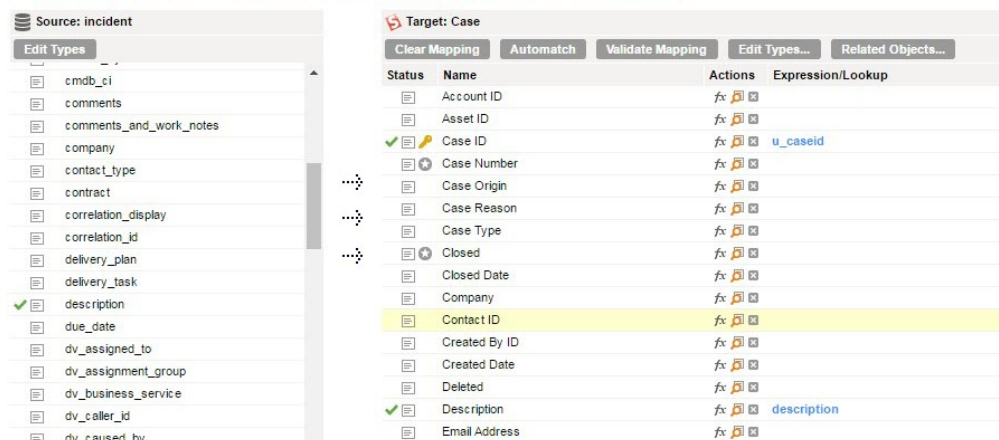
Source: incident

Edit Types

cmdb_ci
comments
comments_and_work_notes
company
contact_type
contract
correlation_display
correlation_id
delivery_plan
delivery_task
description
due_date
dv_assigned_to
dv_assignment_group
dv_business_service
dv_caller_id
dv_caused_by

Target: Case

Clear Mapping | Automatch | Validate Mapping | Edit Types... | Related Objects...

| Status | Name | Actions | Expression/Lookup |
|---|---|---|---|
| | Account ID | $fx$ | |
| | Asset ID | $fx$ | |
| | Case ID | $fx$ | u_caseid |
| | Case Number | $fx$ | |
| | Case Origin | $fx$ | |
| | Case Reason | $fx$ | |
| | Case Type | $fx$ | |
| | Closed | $fx$ | |
| | Closed Date | $fx$ | |
| | Company | $fx$ | |
| | Contact ID | $fx$ | |
| | Created By ID | $fx$ | |
| | Created Date | $fx$ | |
| | Deleted | $fx$ | |
| | Description | $fx$ | description |
| | Email Address | $fx$ | |